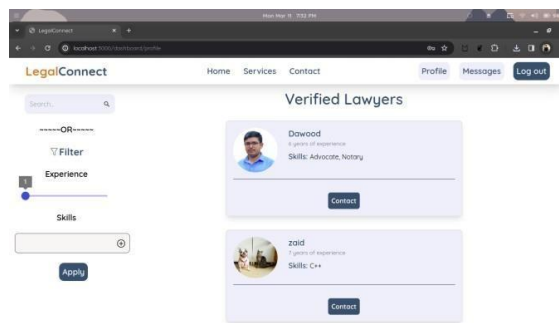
Mon Mar 11 7:52 PM

LegalConnect

localhost:5000/dashboard/profile

LegalConnect

Home Services Contact

Profile Messages Log out

Search

------OR------

Filter

Experience

1

Skills

Apply

Verified Lawyers

Dawood

6 years of experience

Skills: Advocate, Notary

Contact

zaid

7 years of experience

Skills: C++

Contact